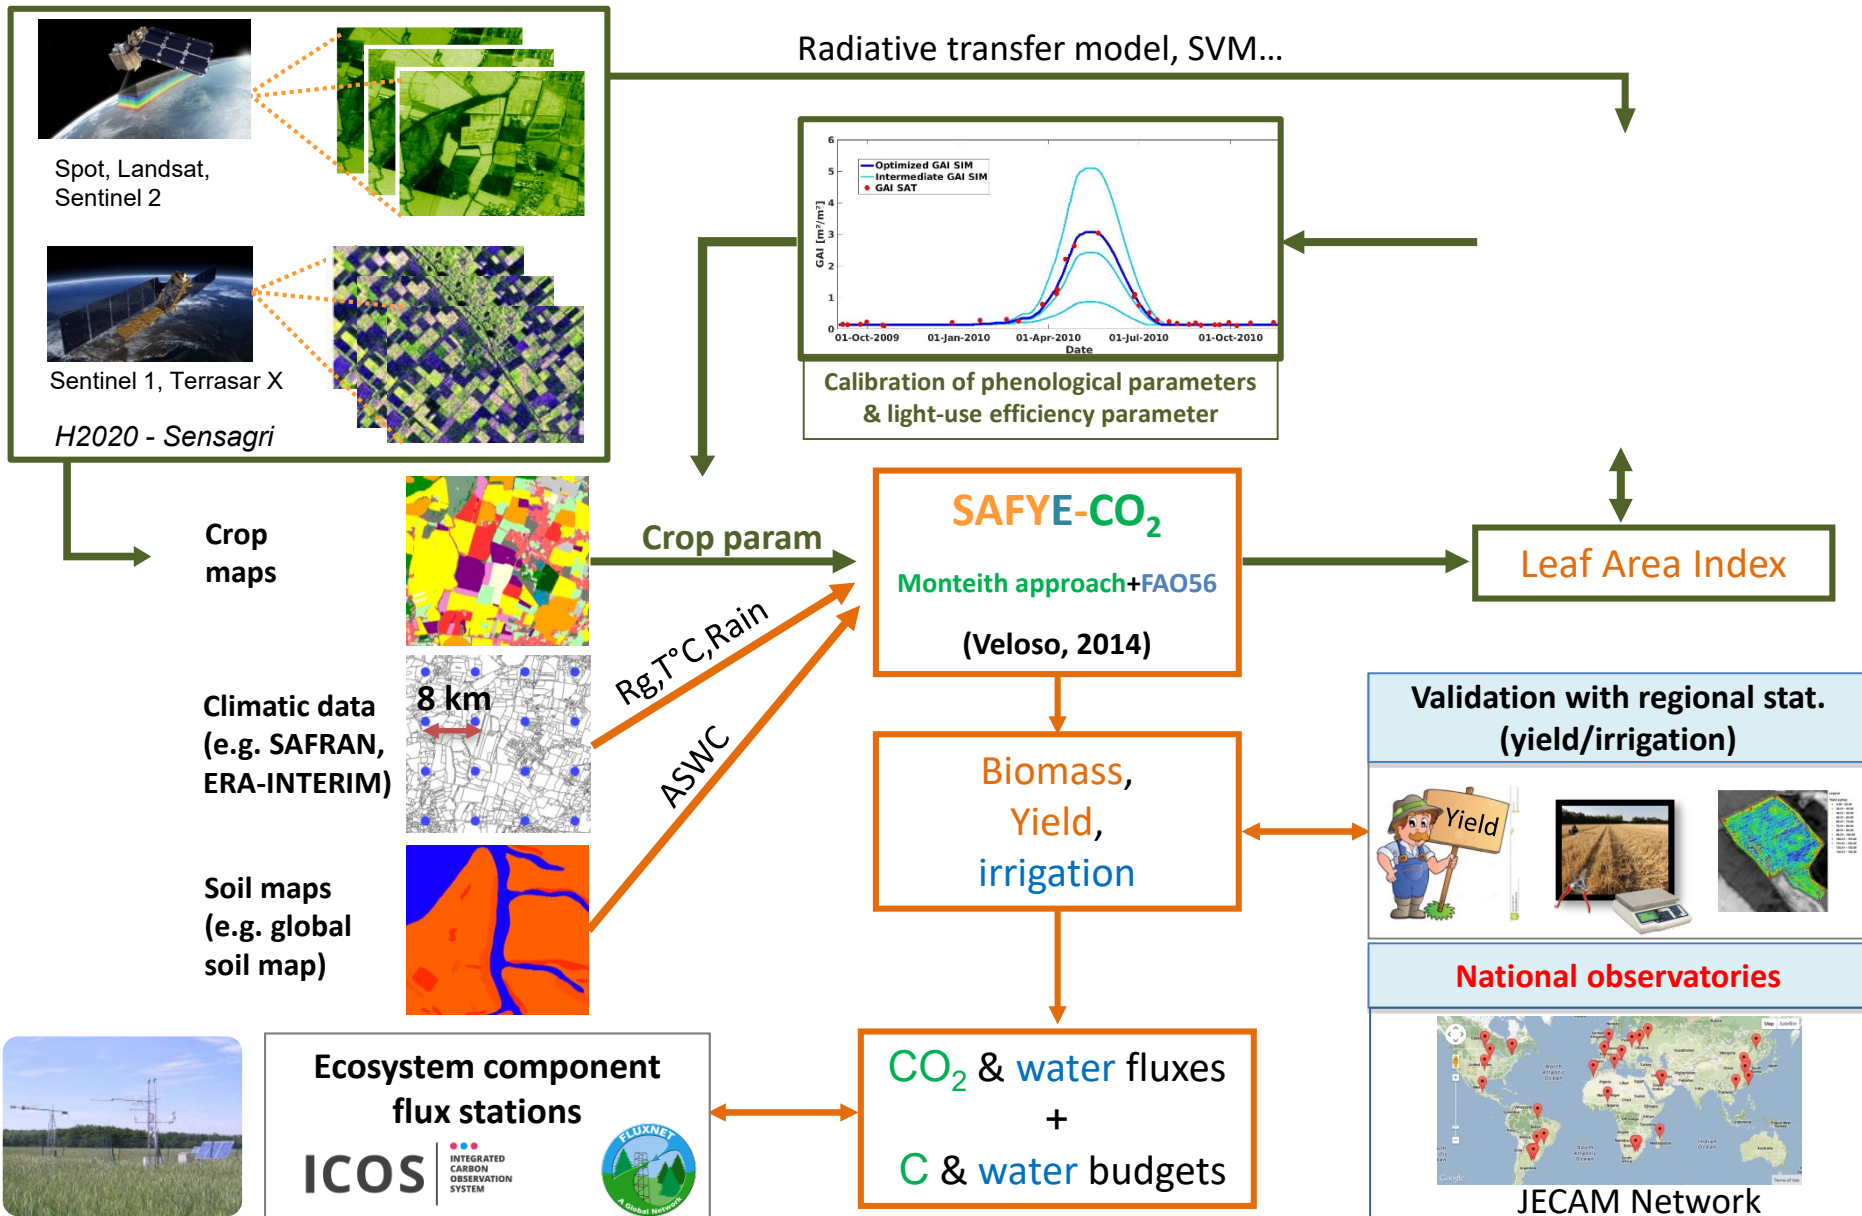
Spot, Landsat, Sentinel 2

Sentinel 1, Terrasar X

H2020 - Sensagri

Radiative transfer model, SVM...

Optimized GAI SIM
Intermediate GAI SIM
GAI SAT

GAI [m²/m²]

6
5
4
3
2
1
0

01-Oct-2009 01-Jan-2010 01-Apr-2010 01-Jul-2010 01-Oct-2010
Date

Calibration of phenological parameters & light-use efficiency parameter

Crop maps

Crop param

SAFYE-$CO_2$

Monteith approach+FAO56

(Veloso, 2014)

Leaf Area Index

Climatic data (e.g. SAFRAN, ERA-INTERIM)

8 km

Rg,T°C,Rain

ASWC

Soil maps (e.g. global soil map)

Biomass, Yield, irrigation

Validation with regional stat. (yield/irrigation)

Yield

National observatories

Ecosystem component flux stations

ICOS INTEGRATED CARBON OBSERVATION SYSTEM

FLUXNET A Global Network

$CO_2$ & water fluxes
+
C & water budgets

JECAM Network